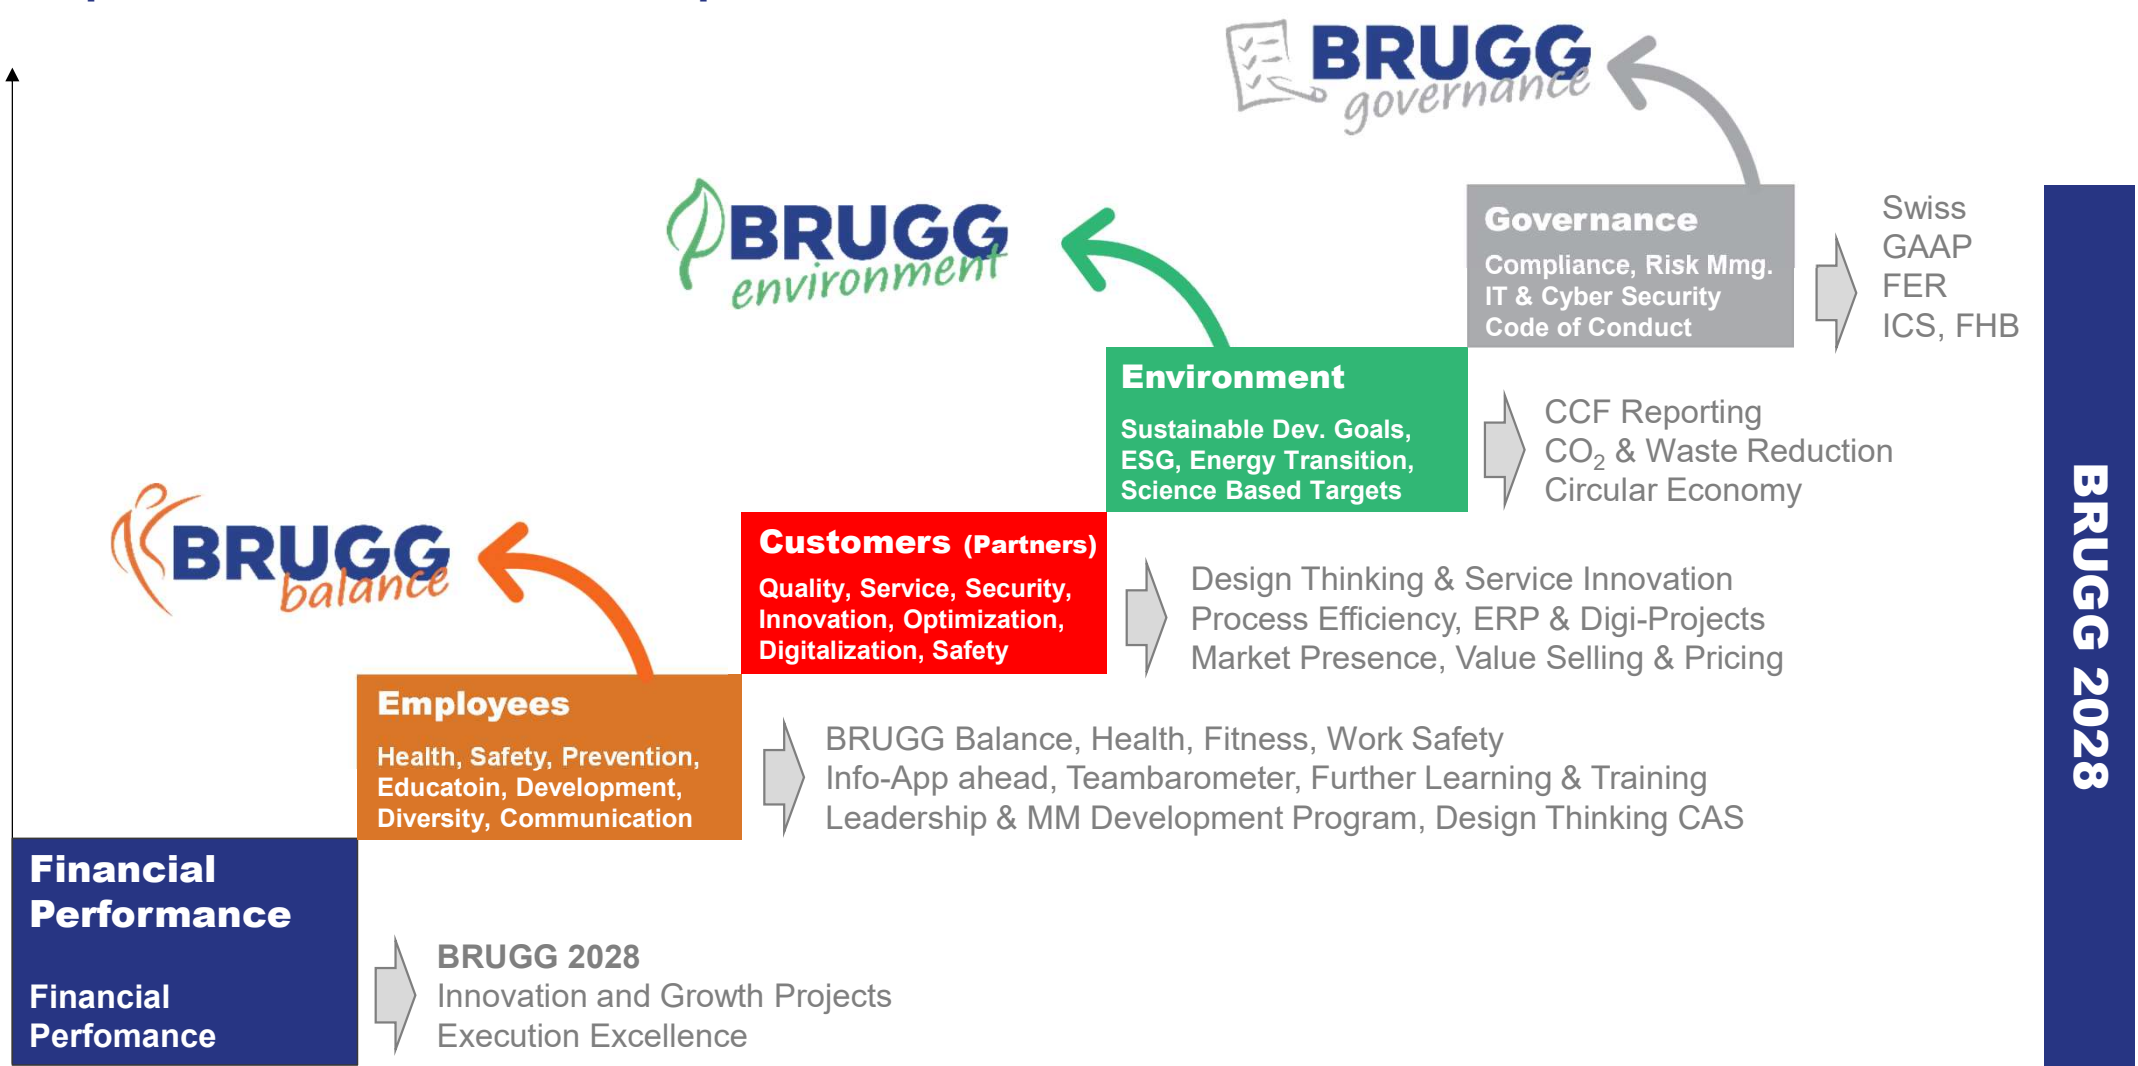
BRUGG governance

BRUGG environment

BRUGG balance

Governance
Compliance, Risk Mmg.
IT & Cyber Security
Code of Conduct

Swiss GAAP FER
ICS, FHB

Environment
Sustainable Dev. Goals, ESG, Energy Transition, Science Based Targets

CCF Reporting
$CO_2$ & Waste Reduction
Circular Economy

Customers (Partners)
Quality, Service, Security, Innovation, Optimization, Digitalization, Safety

Design Thinking & Service Innovation
Process Efficiency, ERP & Digi-Projects
Market Presence, Value Selling & Pricing

Employees
Health, Safety, Prevention, Educatoin, Development, Diversity, Communication

BRUGG Balance, Health, Fitness, Work Safety
Info-App ahead, Teambarometer, Further Learning & Training
Leadership & MM Development Program, Design Thinking CAS

Financial Performance

Financial Perfomance

BRUGG 2028
Innovation and Growth Projects
Execution Excellence

BRUGG 2028